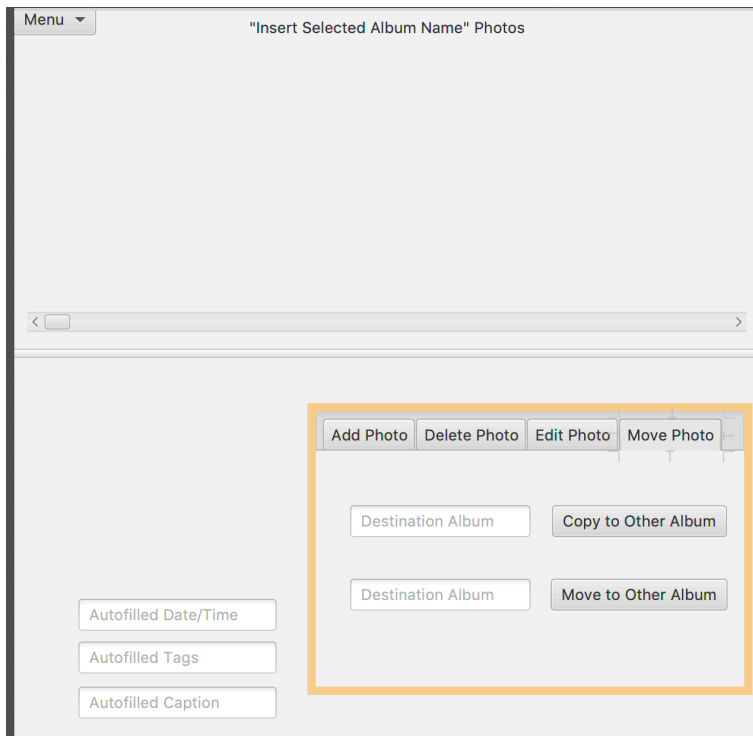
Menu

"Insert Selected Album Name" Photos

Add Photo | Delete Photo | Edit Photo | Move Photo

Destination Album
Copy to Other Album

Destination Album
Move to Other Album

Autofilled Date/Time
Autofilled Tags
Autofilled Caption